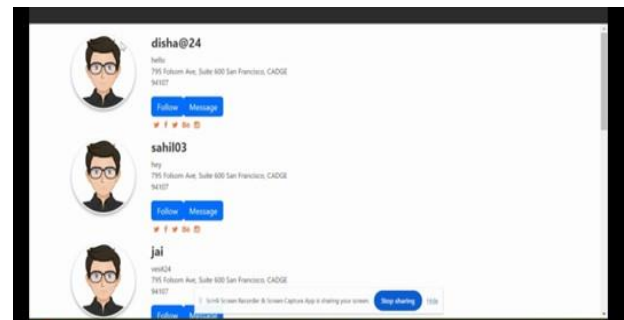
disha@24
hello
795 Folsom Ave, Suite 600 San Francisco, CADGE 94107
Follow Message

sahil03
hey
795 Folsom Ave, Suite 600 San Francisco, CADGE 94107
Follow Message

jai
vest24
795 Folsom Ave, Suite 600 San Francisco, CADGE 94107
Follow Message

Scrnli Screen Recorder & Screen Capture App is sharing your screen. Stop sharing Hide